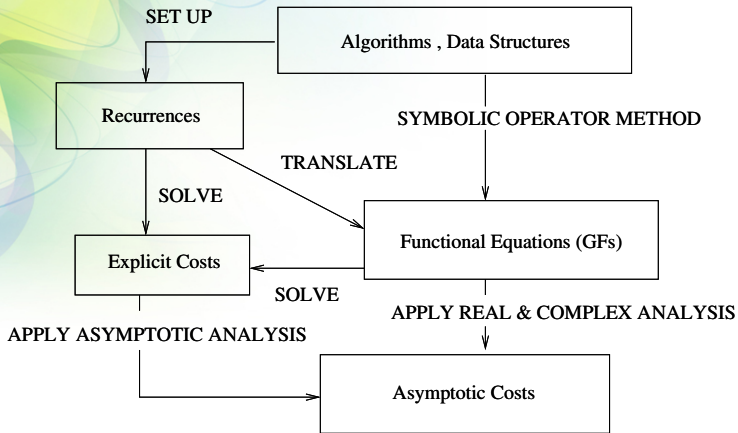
SET UP

Algorithms , Data Structures

Recurrences

SYMBOLIC OPERATOR METHOD

TRANSLATE

SOLVE

Functional Equations (GFs)

Explicit Costs

SOLVE

APPLY REAL & COMPLEX ANALYSIS

APPLY ASYMPTOTIC ANALYSIS

Asymptotic Costs